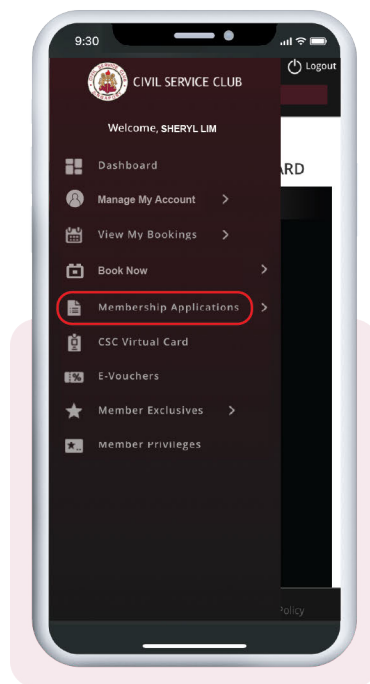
9:30

CIVIL SERVICE CLUB

Logout

Welcome, SHERYL LIM

Dashboard

Manage My Account >

View My Bookings >

Book Now >

Membership Applications >

CSC Virtual Card

E-Vouchers

Member Exclusives >

Member Privileges

ARD

Policy